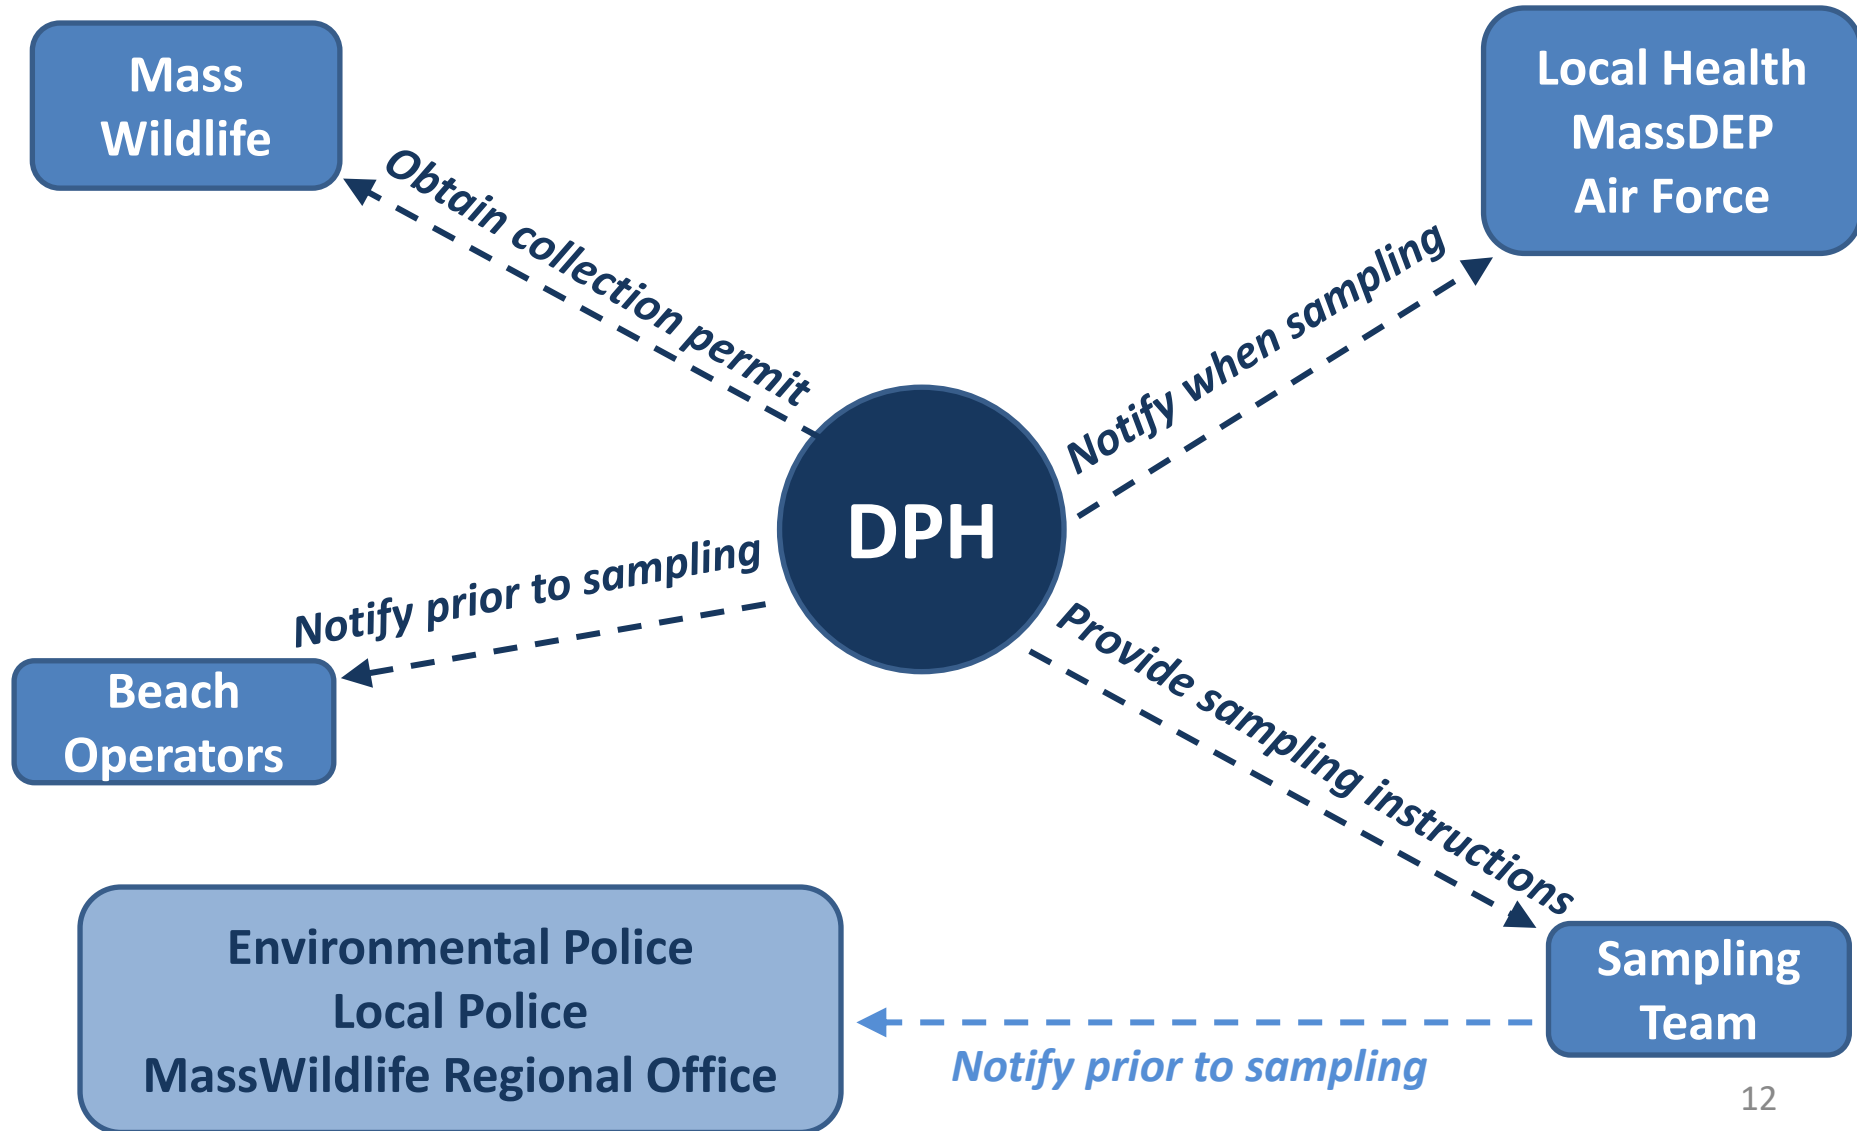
Mass Wildlife

Obtain collection permit

Local Health
MassDEP
Air Force

Notify when sampling

DPH

Notify prior to sampling

Beach Operators

Provide sampling instructions

Environmental Police
Local Police
MassWildlife Regional Office

Sampling Team

Notify prior to sampling

12